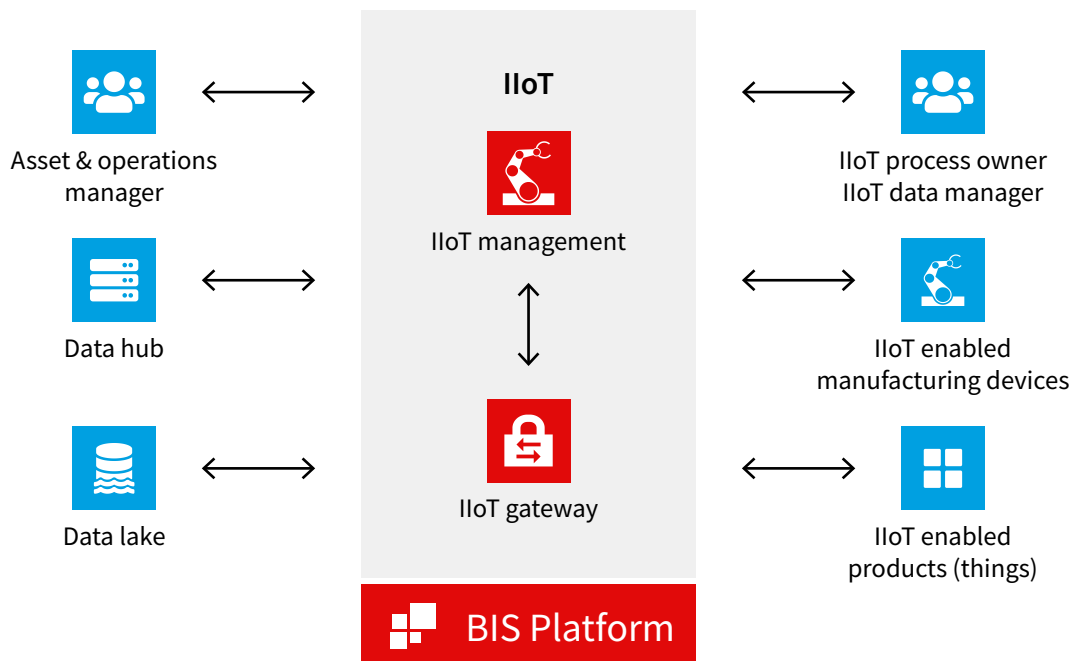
Asset & operations manager

Data hub

Data lake

IIoT

IIoT management

IIoT gateway

BIS Platform

IIoT process owner
IIoT data manager

IIoT enabled manufacturing devices

IIoT enabled products (things)